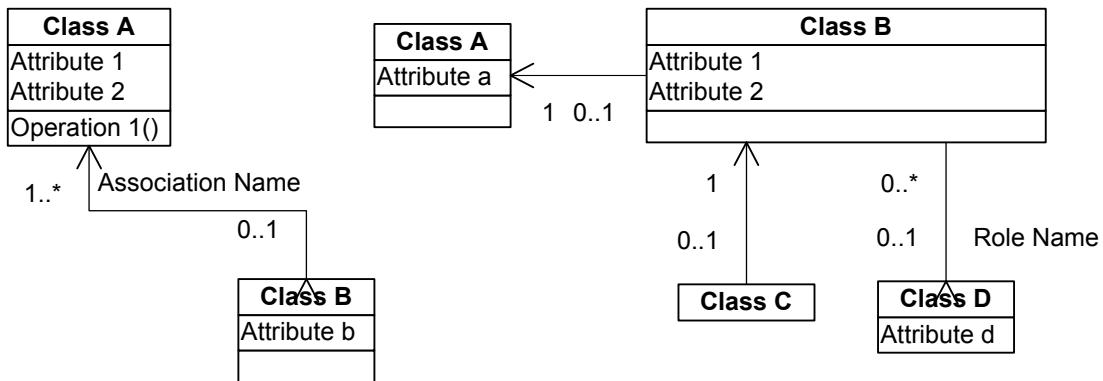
Class A
Attribute 1
Attribute 2
Operation 1()

1..*
Association Name
0..1

Class B
Attribute b

Class A
Attribute a

1 0..1

Class B
Attribute 1
Attribute 2

1
0..1

Class C

0..*
0..1
Role Name

Class D
Attribute d